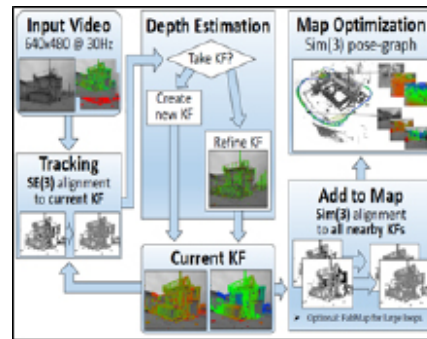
Input Video
640x480 @ 30Hz

Tracking
SE(3) alignment to current KF

Depth Estimation

Take KF?

Create new KF

Refine KF

Current KF

Map Optimization
Sim(3) pose-graph

Add to Map
Sim(3) alignment to all nearby KFs

Optional: FabMap for Large loops